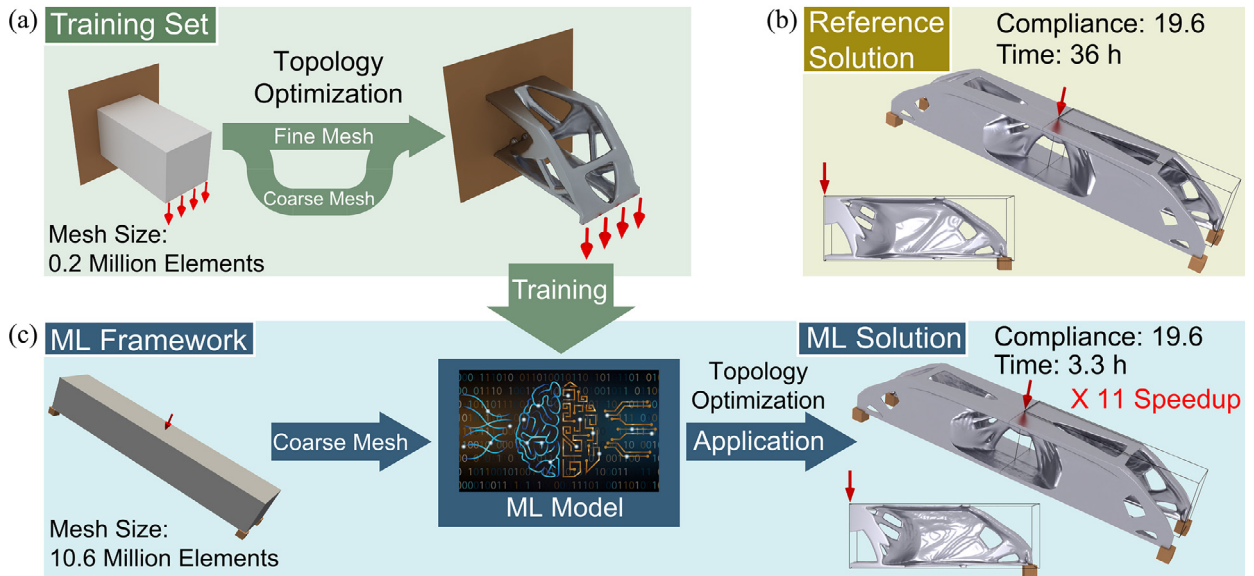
(a) Training Set

Topology Optimization

Fine Mesh

Coarse Mesh

Mesh Size: 0.2 Million Elements

(b) Reference Solution

Compliance: 19.6
Time: 36 h

Training

(c) ML Framework

Coarse Mesh

ML Model

Topology Optimization

Application

ML Solution

Compliance: 19.6
Time: 3.3 h

X 11 Speedup

Mesh Size: 10.6 Million Elements